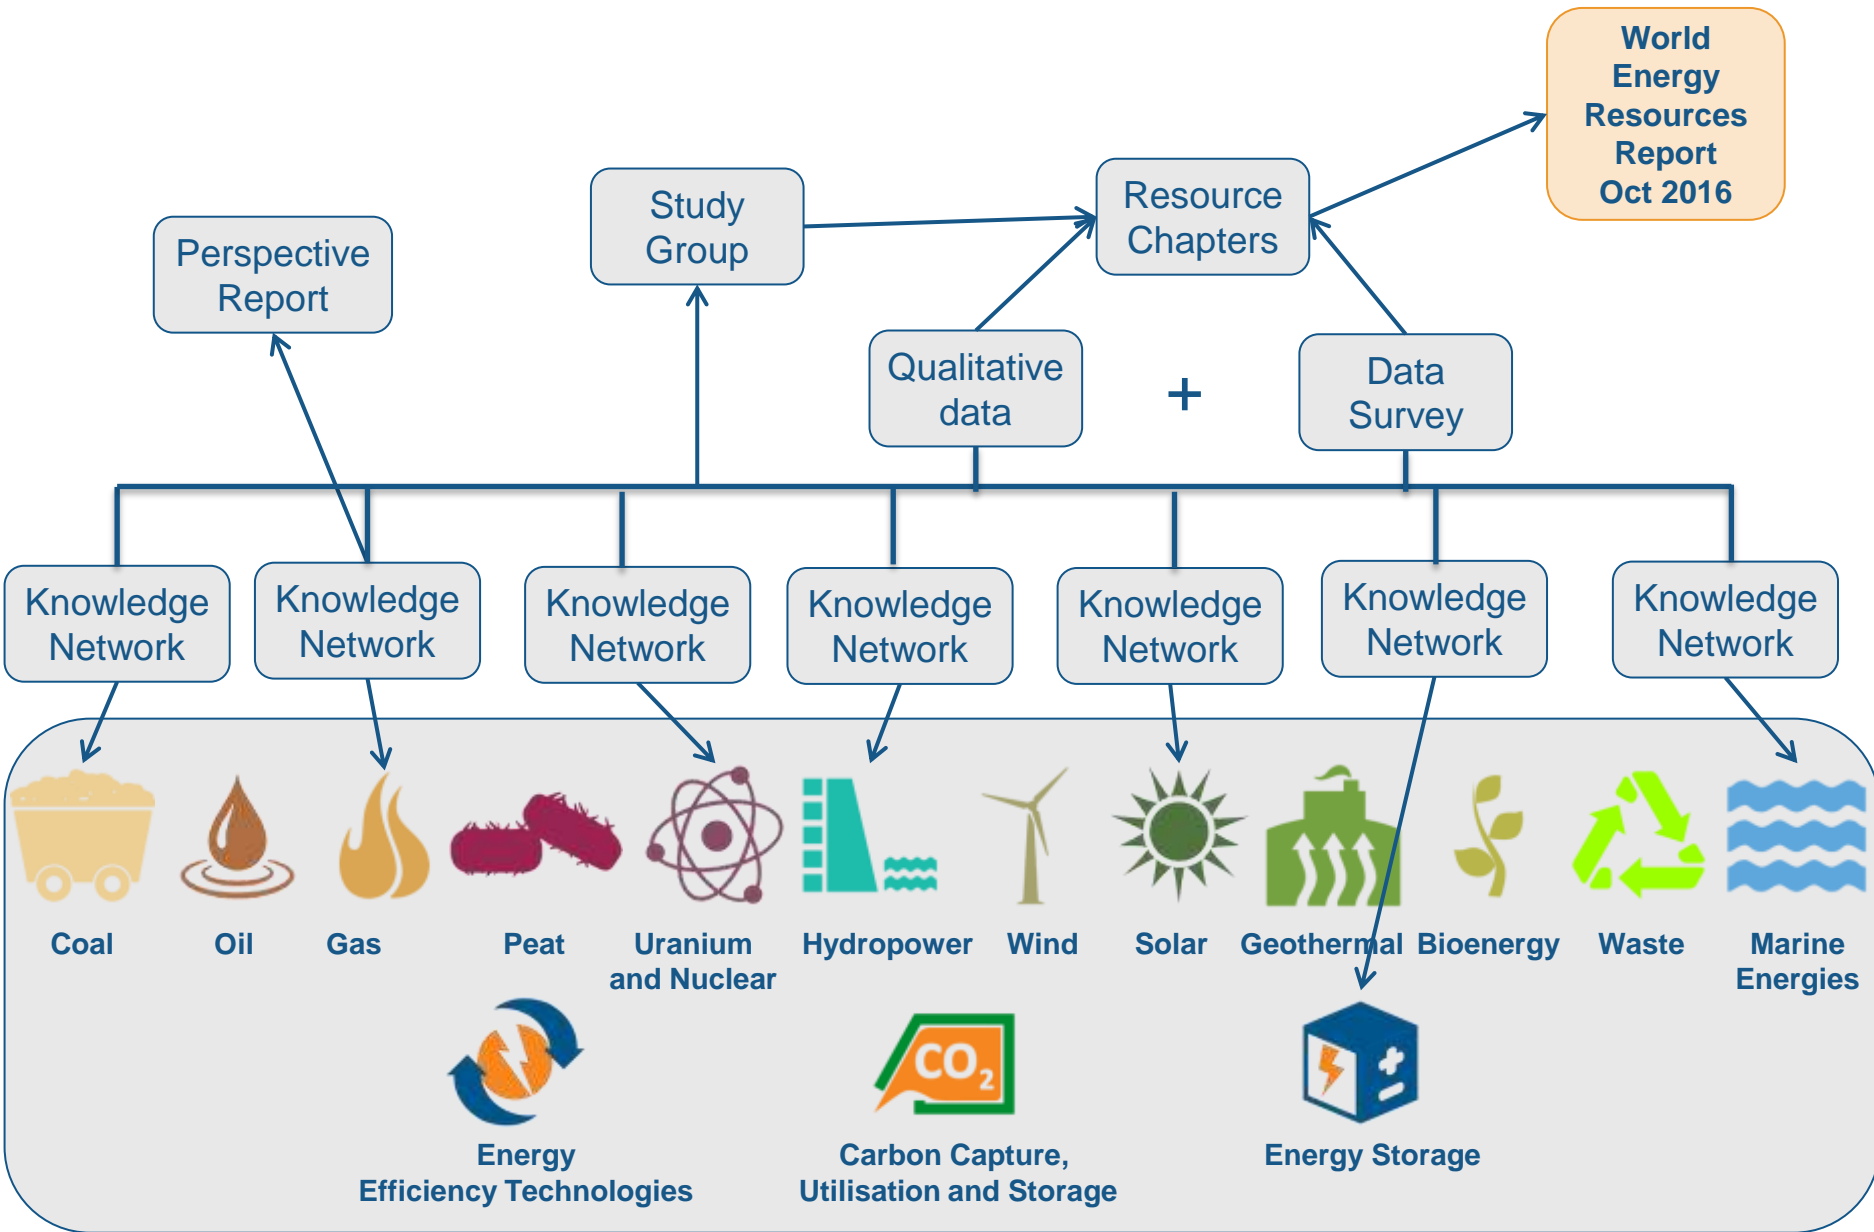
World Energy Resources Report Oct 2016

Perspective Report

Study Group

Resource Chapters

Qualitative data

+

Data Survey

Knowledge Network

Knowledge Network

Knowledge Network

Knowledge Network

Knowledge Network

Knowledge Network

Knowledge Network

Coal

Oil

Gas

Peat

Uranium and Nuclear

Hydropower

Wind

Solar

Geothermal

Bioenergy

Waste

Marine Energies

$CO_2$

Energy Efficiency Technologies

Carbon Capture, Utilisation and Storage

Energy Storage